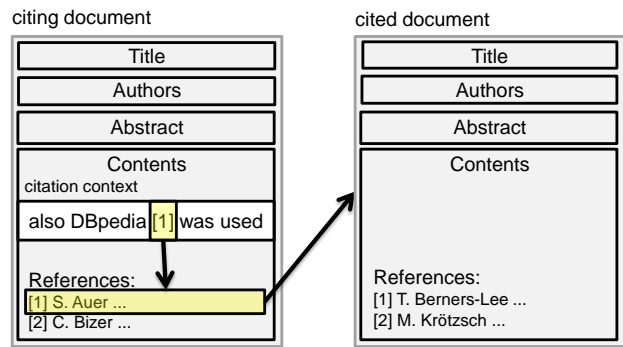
citing document

Title

Authors

Abstract

Contents
citation context

also DBpedia [1] was used

References:
[1] S. Auer ...
[2] C. Bizer ...

cited document

Title

Authors

Abstract

Contents

References:
[1] T. Berners-Lee ...
[2] M. Krötzsch ...